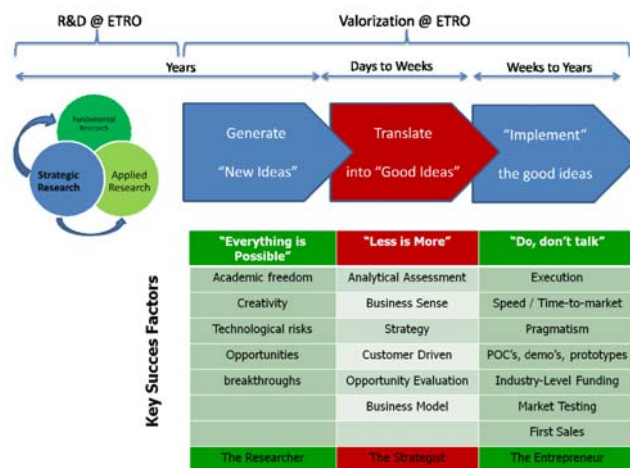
R&D @ ETRO

Valorization @ ETRO

Years

Days to Weeks

Weeks to Years

Fundamental Research

Strategic Research

Applied Research

Generate "New Ideas"

Translate into "Good Ideas"

"Implement" the good ideas

Key Succes Factors

| "Everything is Possible" | "Less is More" | "Do, don't talk" |
|---|---|---|
| Academic freedom | Analytical Assessment | Execution |
| Creativity | Business Sense | Speed / Time-to-market |
| Technological risks | Strategy | Pragmatism |
| Opportunities | Customer Driven | POC's, demo's, prototypes |
| breakthroughs | Opportunity Evaluation | Industry-Level Funding |
| | Business Model | Market Testing |
| | | First Sales |
| The Researcher | The Strategist | The Entrepreneur |